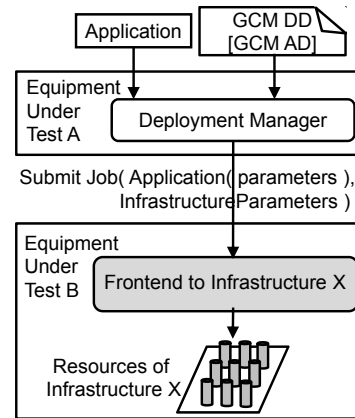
Application

GCM DD
[GCM AD]

Equipment
Under
Test A

Deployment Manager

Submit Job( Application( parameters ),
InfrastructureParameters )

Equipment
Under
Test B

Frontend to Infrastructure X

Resources of
Infrastructure X